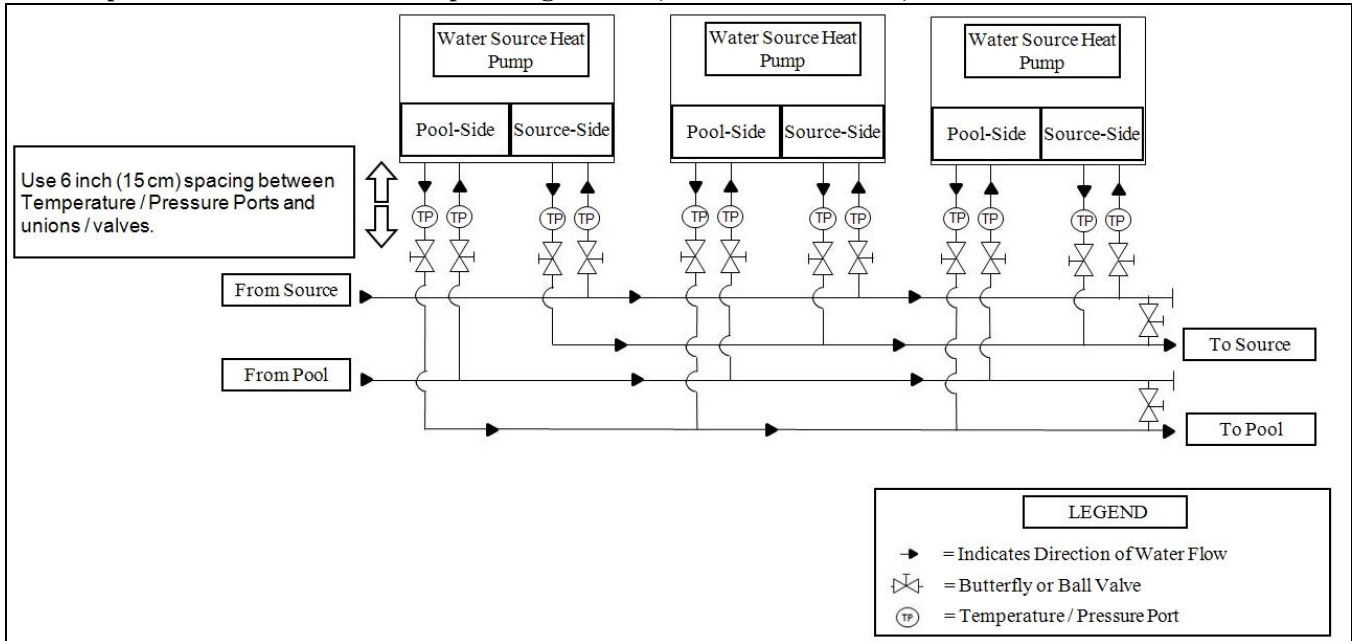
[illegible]

Water Source Heat Pump

Pool-Side

Source-Side

Water Source Heat Pump

Pool-Side

Source-Side

Water Source Heat Pump

Pool-Side

Source-Side

Use 6 inch (15 cm) spacing between Temperature / Pressure Ports and unions / valves.

TP TP TP TP TP TP TP TP TP TP TP TP

From Source

To Source

From Pool

To Pool

LEGEND

= Indicates Direction of Water Flow

= Butterfly or Ball Valve

TP = Temperature / Pressure Port